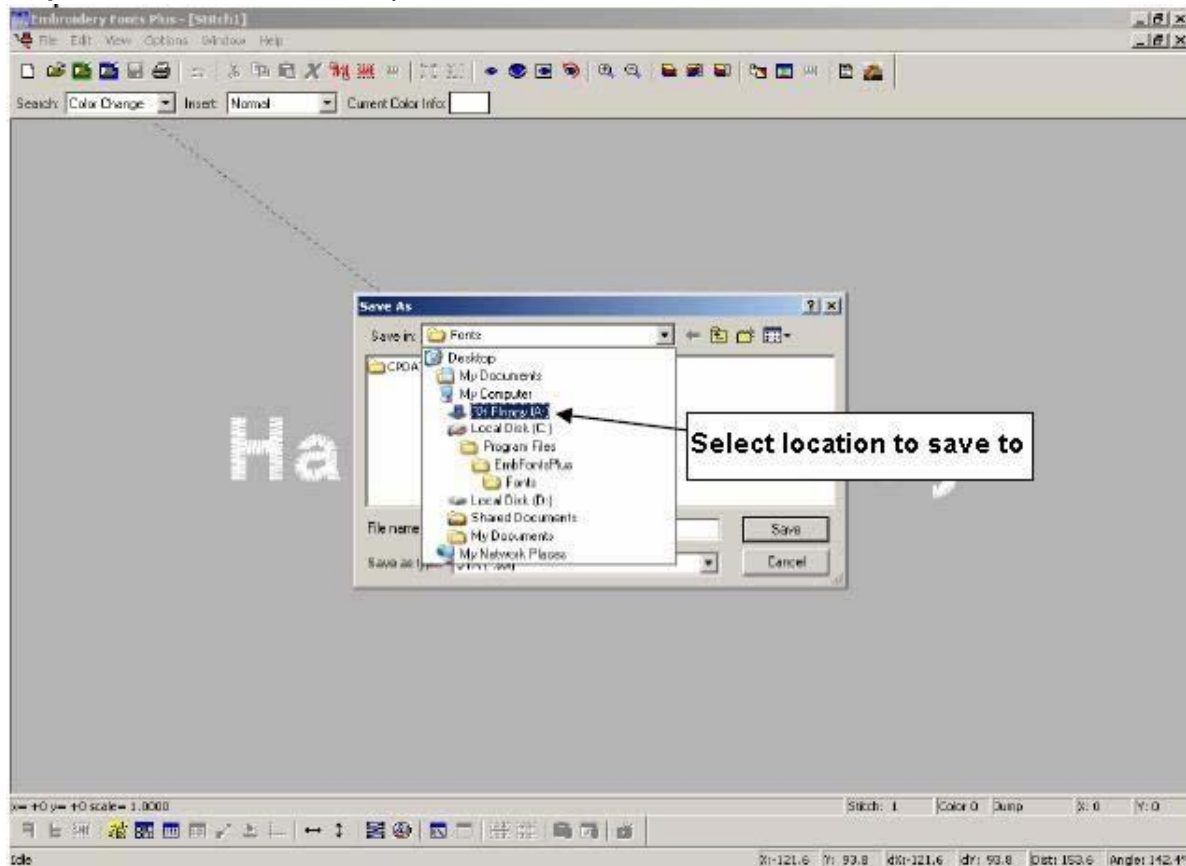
Embroidery Fonts Plus - [Stitch1]

File Edit View Options Window Help

Search: Color Change Insert: Normal Current Color Info:

Save As

Save in: Fonts

CPDA

Desktop
My Documents
My Computer
3½ Floppy (A:)
Local Disk (C:)
Program Files
EmbFontsPlus
Fonts
Local Disk (D:)
Shared Documents
My Documents
My Network Places

Select location to save to

Ha

File name

Save as type

Save

Cancel

x= +0 y= +0 scale= 1.0000

Stitch: 1 Color 0 Jump X: 0 Y: 0

Idle

X: -121.6 Y: 93.8 dX: -121.6 dY: 93.8 Dist: 153.6 Angle: 142.4°